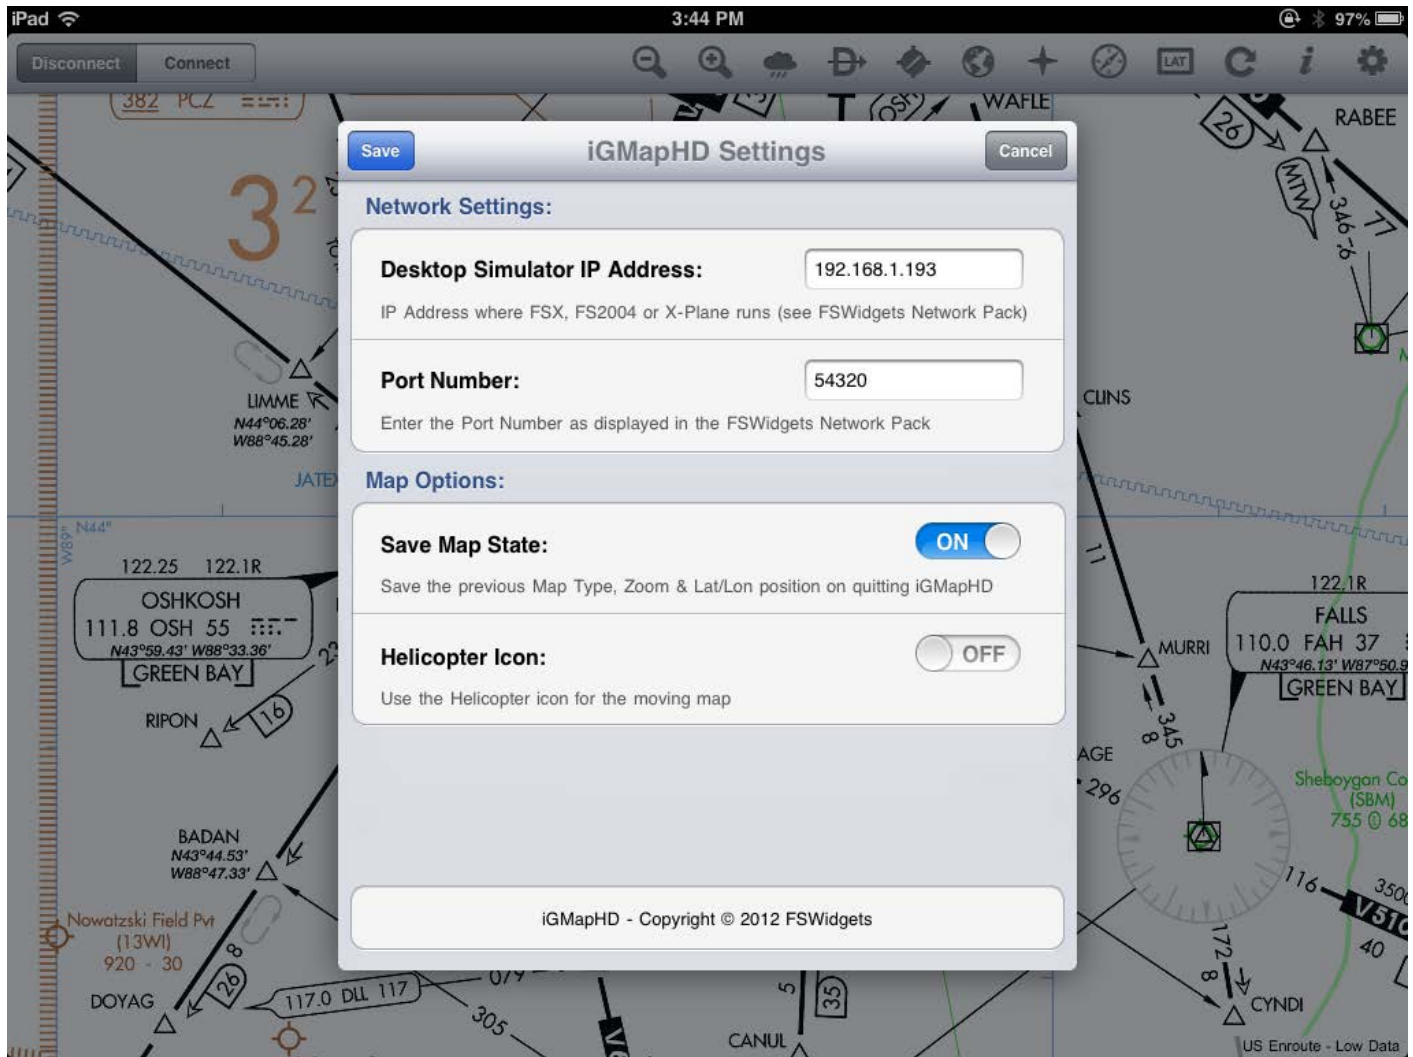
iPad 3:44 PM 97%

Disconnect Connect

Save iGMapHD Settings Cancel

Network Settings:

Desktop Simulator IP Address: 192.168.1.193

IP Address where FSX, FS2004 or X-Plane runs (see FSWidgets Network Pack)

Port Number: 54320

Enter the Port Number as displayed in the FSWidgets Network Pack

Map Options:

Save Map State: ON

Save the previous Map Type, Zoom & Lat/Lon position on quitting iGMapHD

Helicopter Icon: OFF

Use the Helicopter icon for the moving map

iGMapHD - Copyright © 2012 FSWidgets

382 PCZ WAFLE RABEE 26 MTW 346 LIMME N44°06.28' W88°45.28' JATE CLINS N44° W89° 122.25 122.1R OSHKOSH 111.8 OSH 55 N43°59.43' W88°33.36' GREEN BAY RIPON 16 BADAN N43°44.53' W88°47.33' Nowatzski Field Pvt (13WI) 920 - 30 DOYAG 26 117.0 DLL 117 305 CANUL 35 122.1R FALLS 110.0 FAH 37 N43°46.13' W87°50.9 GREEN BAY MURRI 345 AGE 296 Sheboygan Co (SBM) 755 68 116 350 V510 40 172 CYNDI US Enroute - Low Data